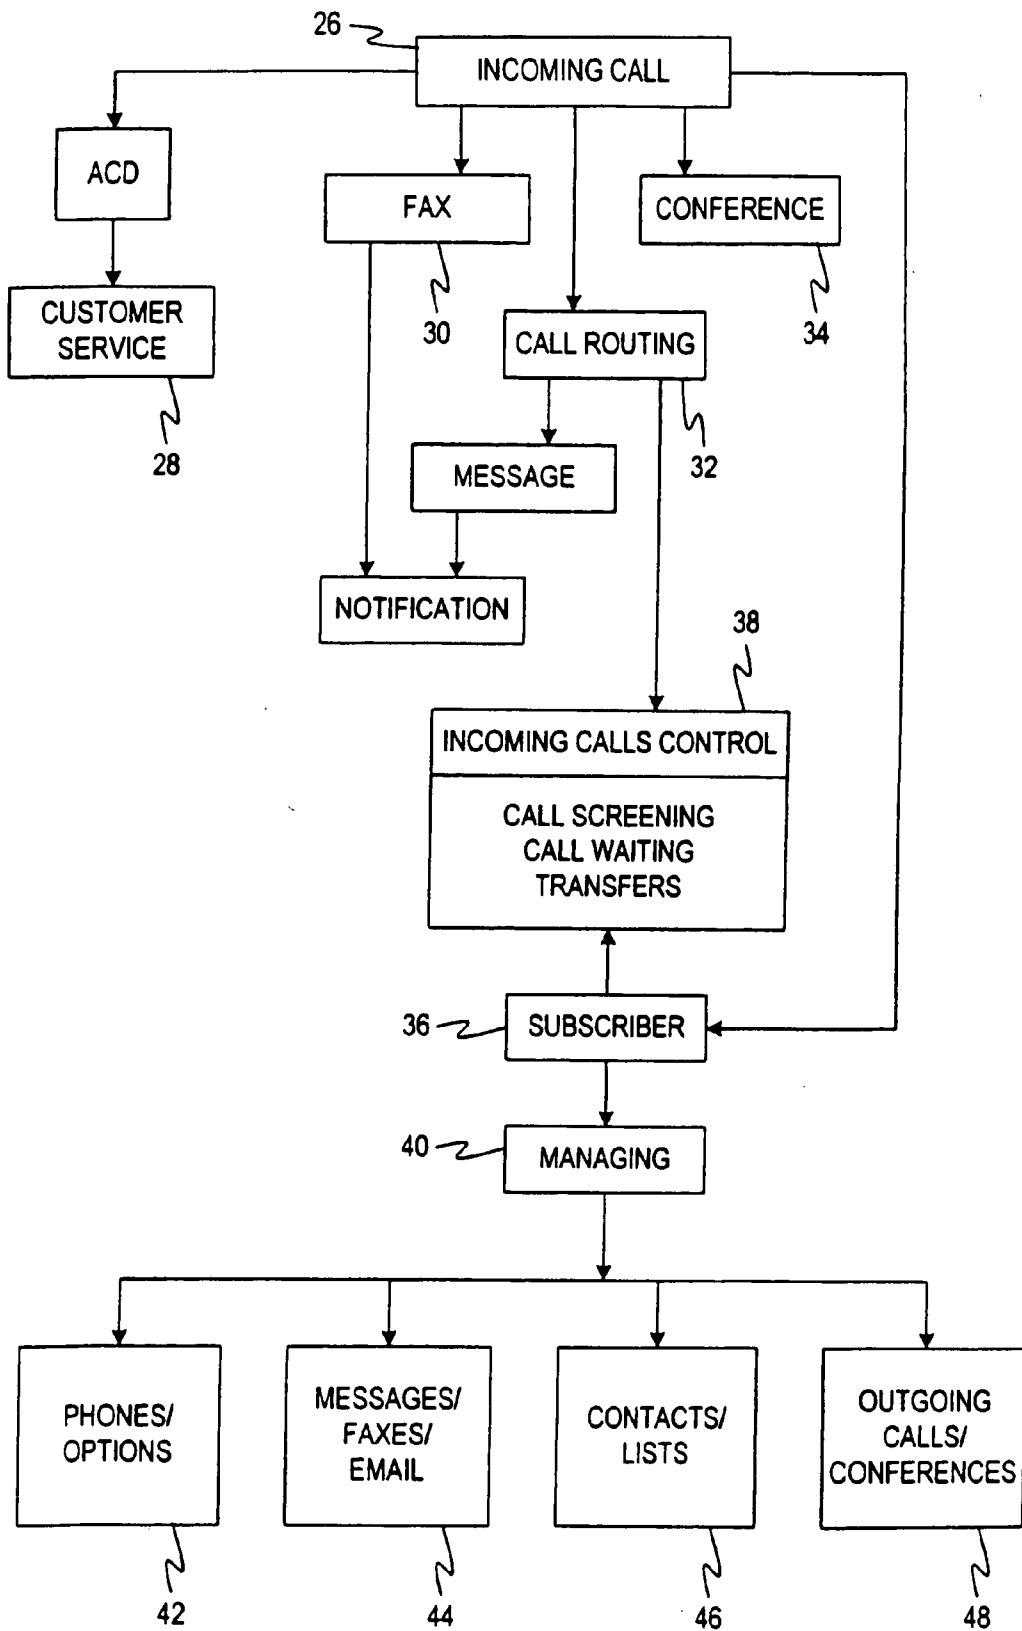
26
INCOMING CALL
ACD
FAX
CONFERENCE
CUSTOMER SERVICE
30
CALL ROUTING
34
28
MESSAGE
32
NOTIFICATION
38
INCOMING CALLS CONTROL
CALL SCREENING
CALL WAITING
TRANSFERS
36
SUBSCRIBER
40
MANAGING
PHONES/ OPTIONS
MESSAGES/ FAXES/ EMAIL
CONTACTS/ LISTS
OUTGOING CALLS/ CONFERENCES
42
44
46
48